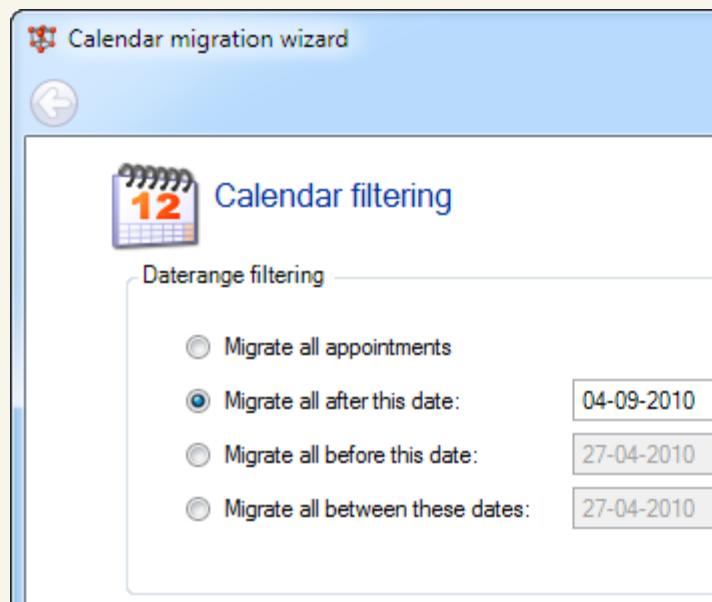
Calendar migration wizard

12

Calendar filtering

Daterange filtering

Migrate all appointments

Migrate all after this date: 04-09-2010

Migrate all before this date: 27-04-2010

Migrate all between these dates: 27-04-2010